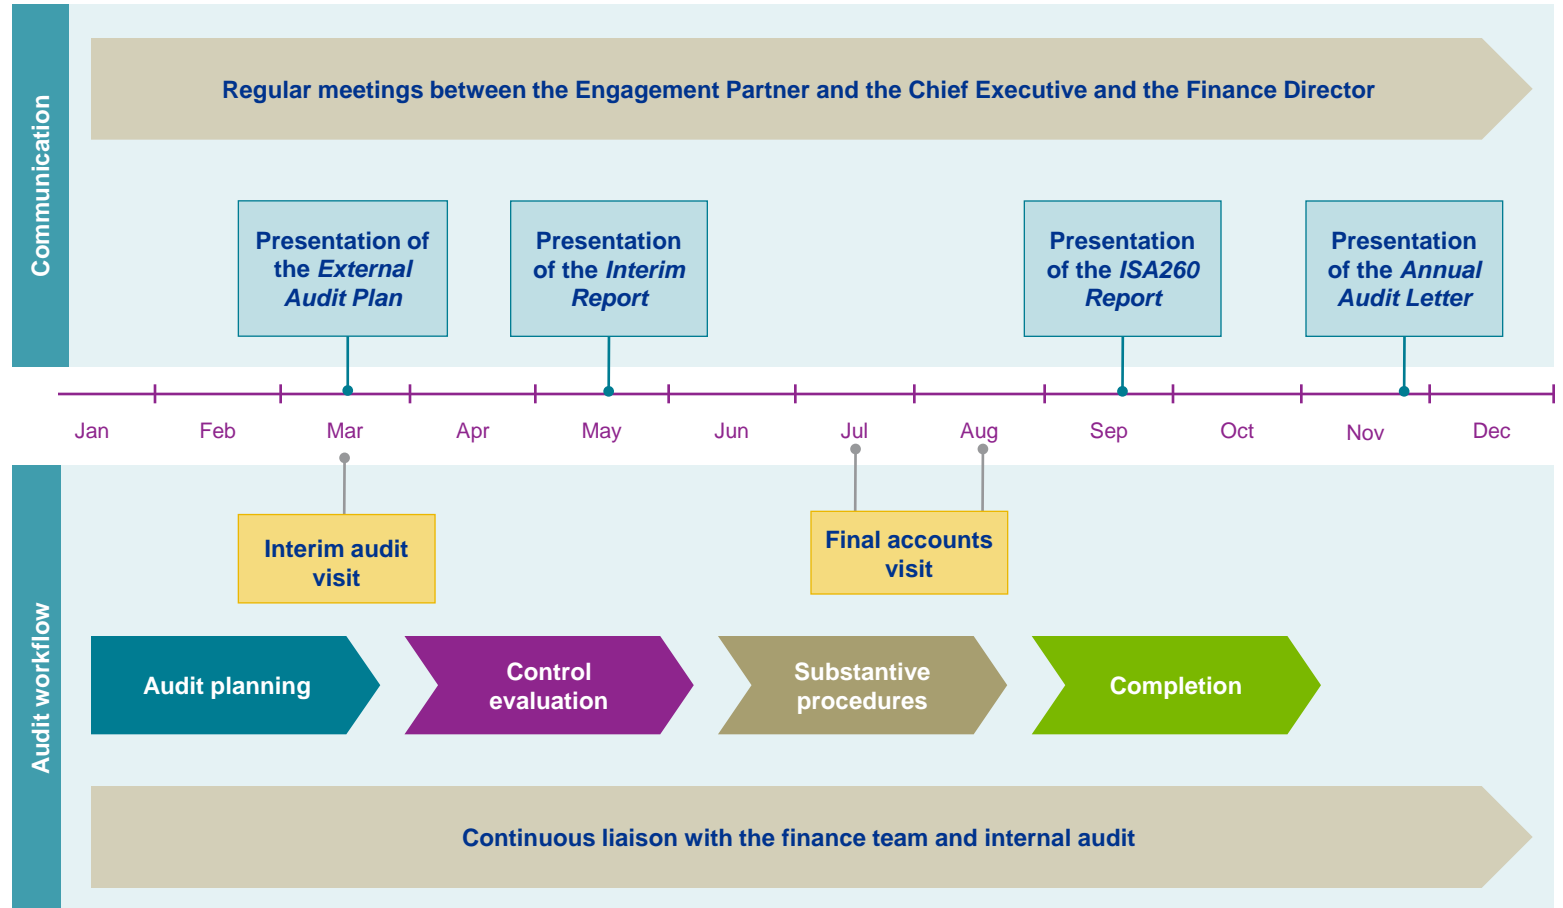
Communication

Regular meetings between the Engagement Partner and the Chief Executive and the Finance Director

Presentation of the *External Audit Plan*

Presentation of the *Interim Report*

Presentation of the *ISA260 Report*

Presentation of the *Annual Audit Letter*

Jan Feb Mar Apr May Jun Jul Aug Sep Oct Nov Dec

Audit workflow

Interim audit visit

Final accounts visit

Audit planning

Control evaluation

Substantive procedures

Completion

Continuous liaison with the finance team and internal audit